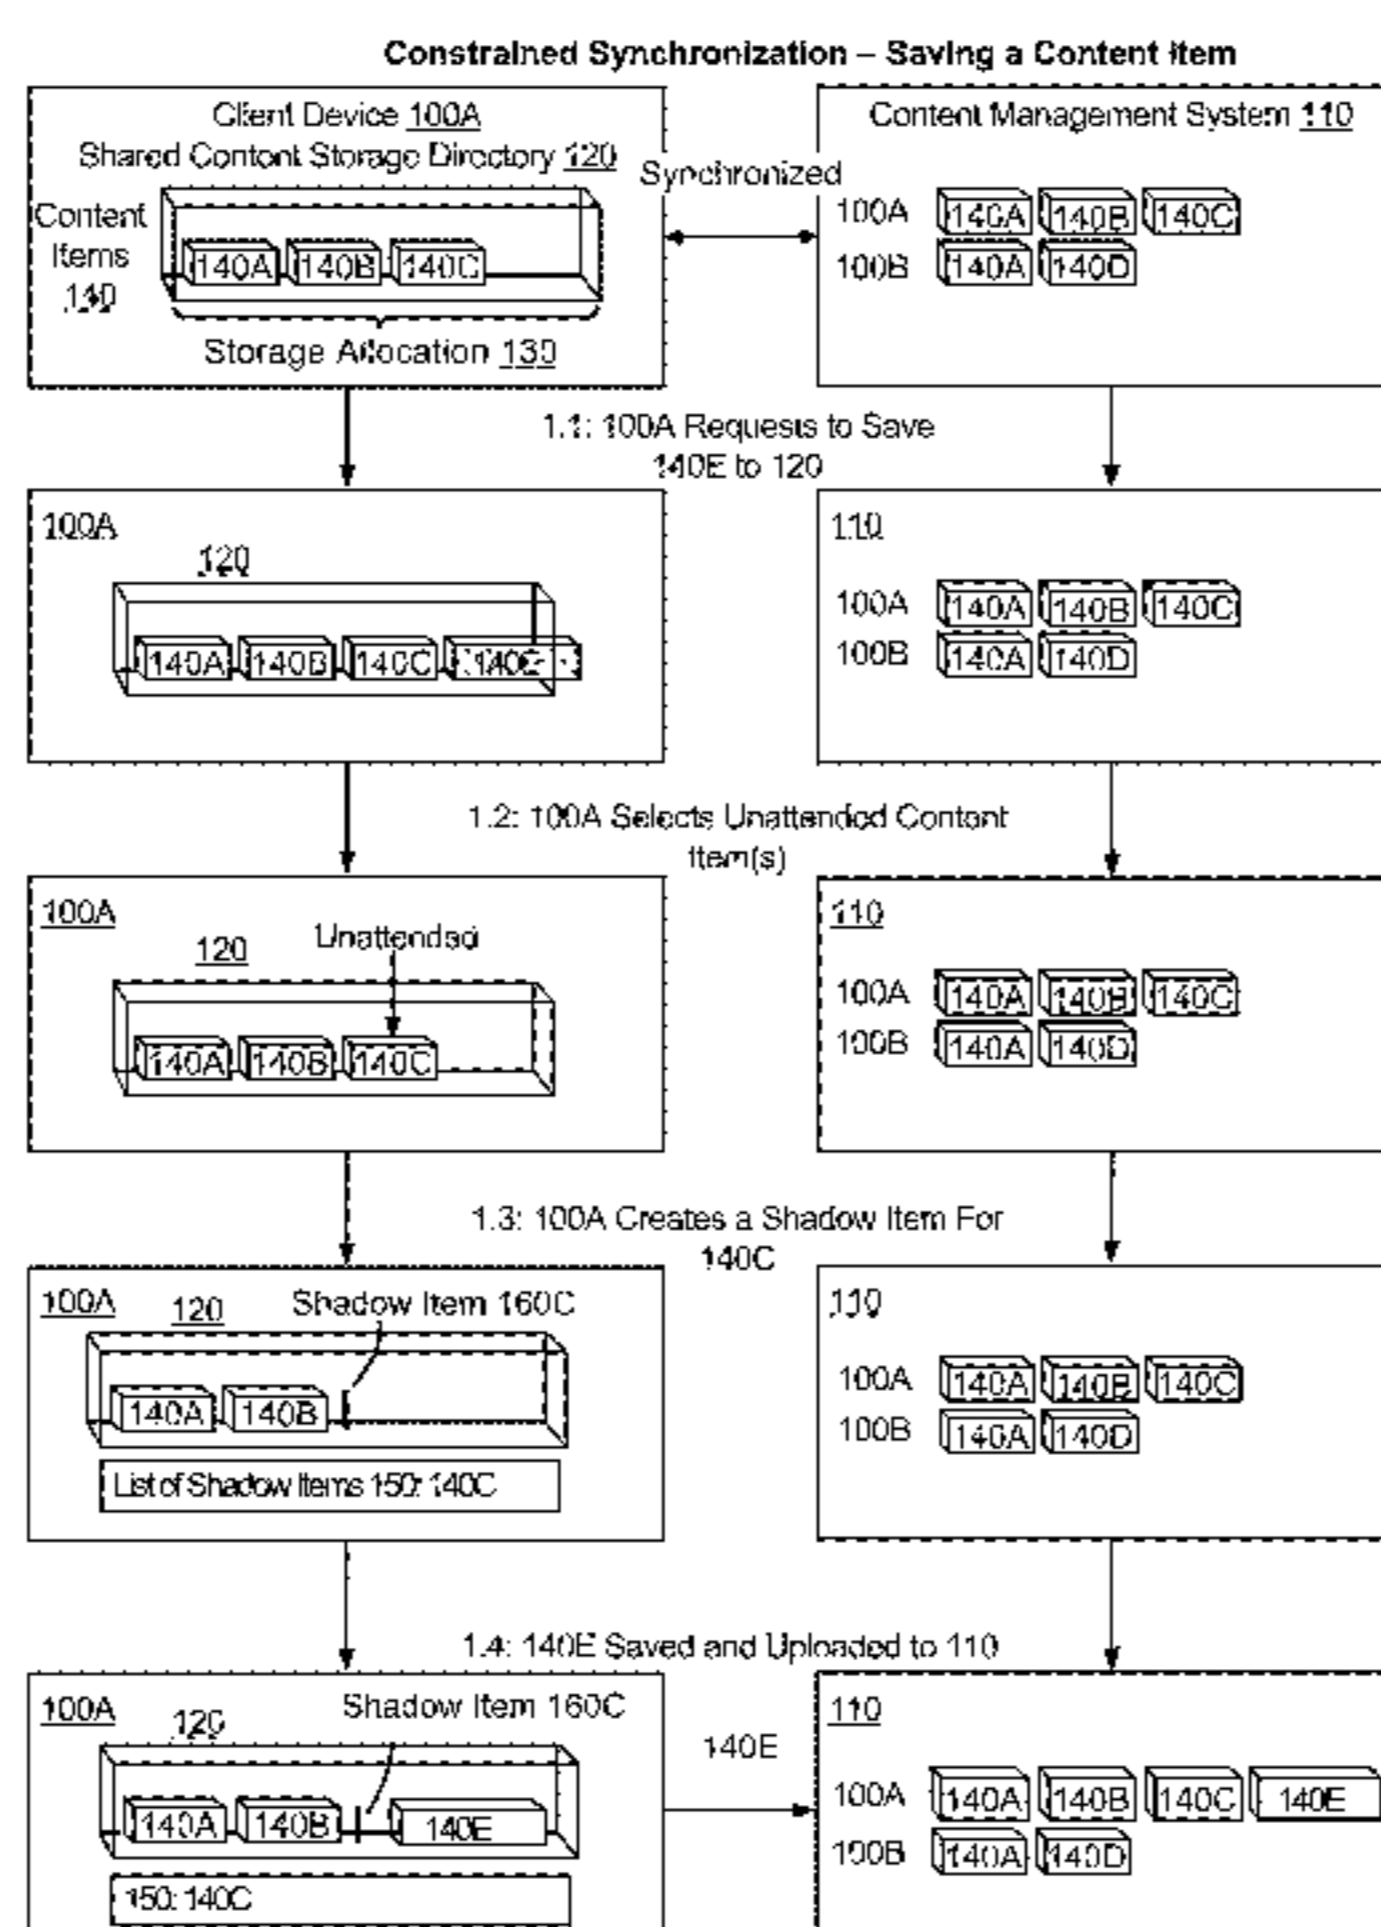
Constrained Synchronization – Saving a Content Item

Client Device 100A
Shared Content Storage Directory 120

Content Items 140

140A 140B 140C

Storage Allocation 130

Synchronized

Content Management System 110

100A 140A 140B 140C
100B 140A 140D

1.1: 100A Requests to Save 140E to 120

100A
120
140A 140B 140C 140E

110
100A 140A 140B 140C
100B 140A 140D

1.2: 100A Selects Unattended Content Item(s)

100A
120
Unattended
140A 140B 140C

110
100A 140A 140B 140C
100B 140A 140D

1.3: 100A Creates a Shadow Item For 140C

100A 120 Shadow Item 160C
140A 140B
List of Shadow Items 150: 140C

110
100A 140A 140B 140C
100B 140A 140D

1.4: 140E Saved and Uploaded to 110

100A 120 Shadow Item 160C
140A 140B 140E
150: 140C

140E

110
100A 140A 140B 140C 140E
100B 140A 140D